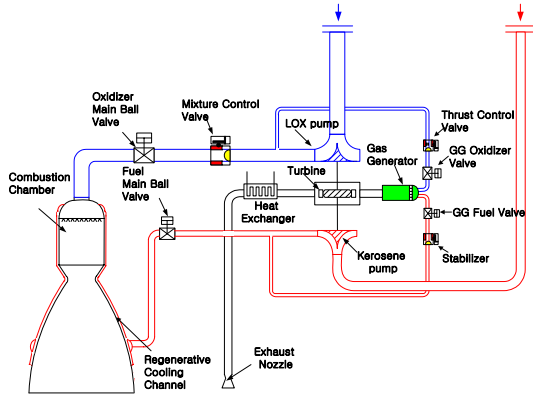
Oxidizer Main Ball Valve

Mixture Control Valve

LOX pump

Thrust Control Valve

GG Oxidizer Valve

Gas Generator

Combustion Chamber

Fuel Main Ball Valve

Turbine

Heat Exchanger

GG Fuel Valve

Kerosene pump

Stabilizer

Regenerative Cooling Channel

Exhaust Nozzle